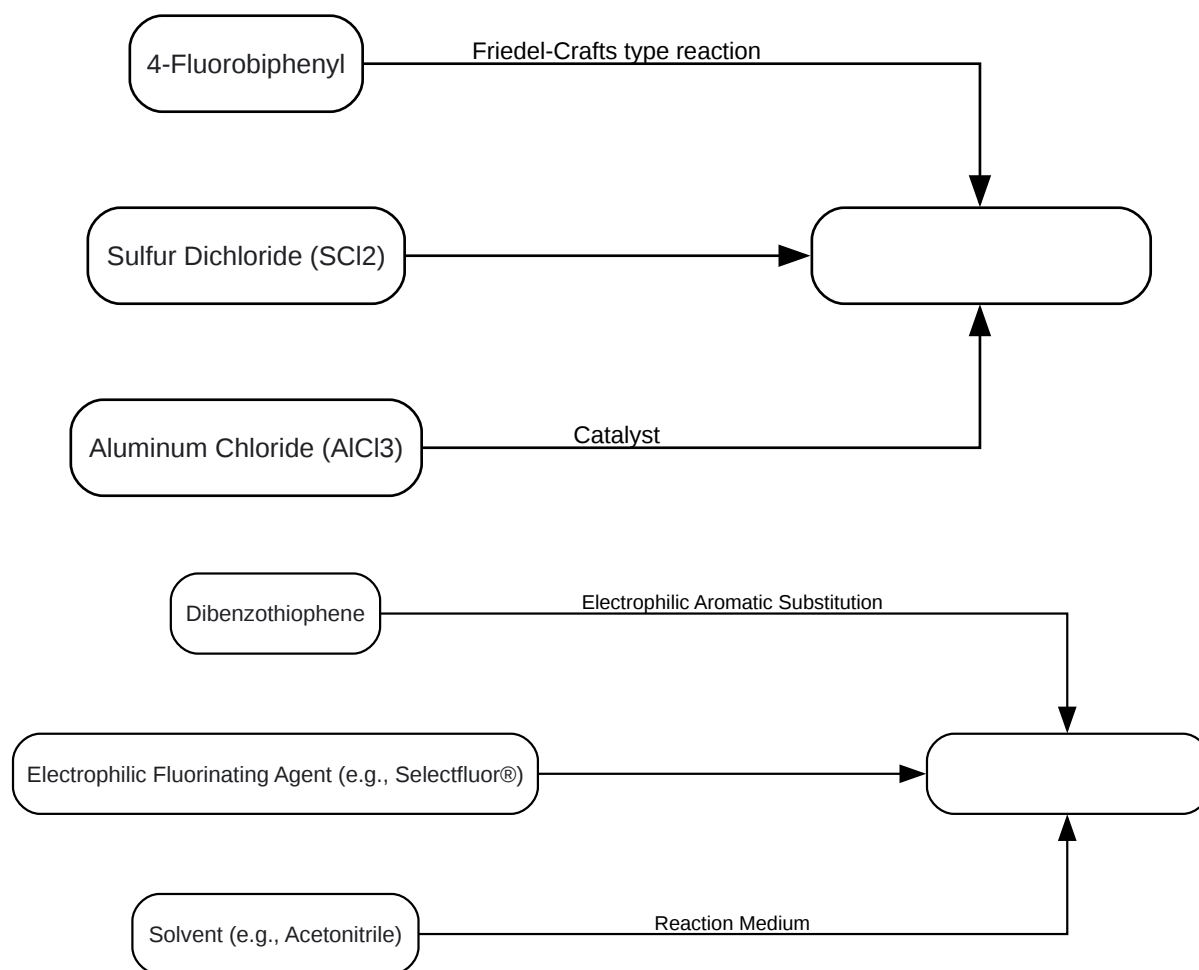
4-Fluorobiphenyl

Friedel-Crafts type reaction

Sulfur Dichloride (SCl2)

Aluminum Chloride (AlCl3)

Catalyst

Dibenzothiophene

Electrophilic Aromatic Substitution

Electrophilic Fluorinating Agent (e.g., Selectfluor®)

Solvent (e.g., Acetonitrile)

Reaction Medium